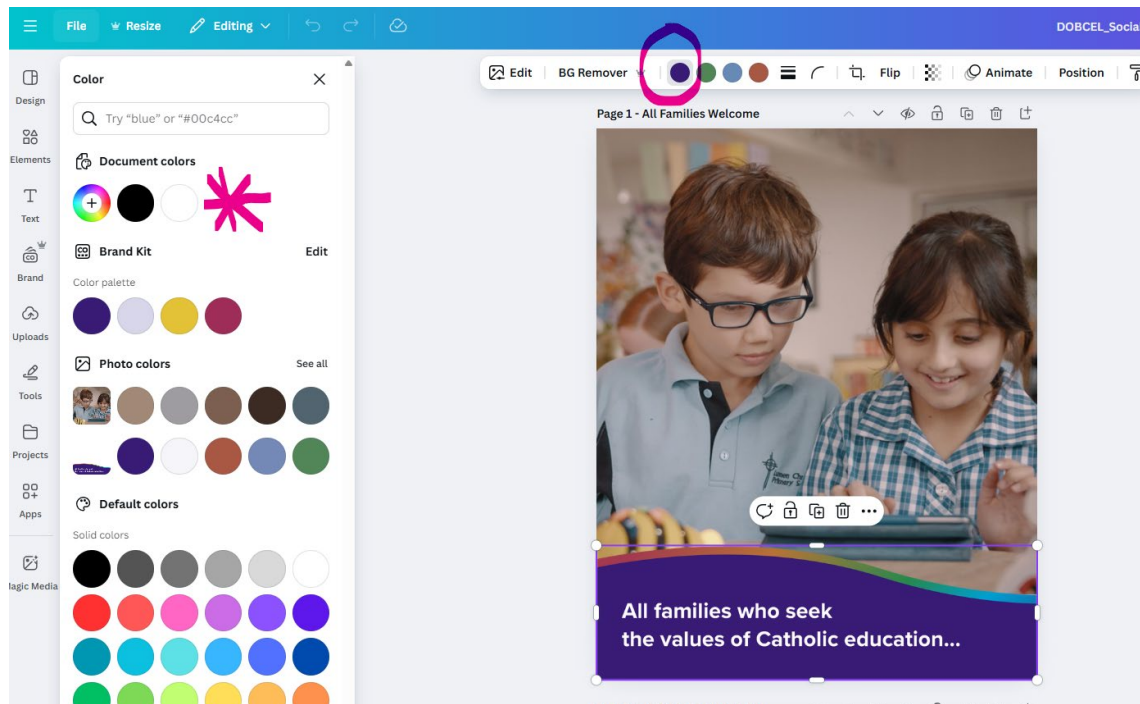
File Resize Editing

DOBCEL_Socia

Design

Elements

Text

Brand

Uploads

Tools

Projects

Apps

agic Media

Color

Try "blue" or "#00c4cc"

Document colors

Brand Kit

Edit

Color palette

Photo colors

See all

Default colors

Solid colors

Edit BG Remover Flip Animate Position

Page 1 - All Families Welcome

All families who seek
the values of Catholic education...